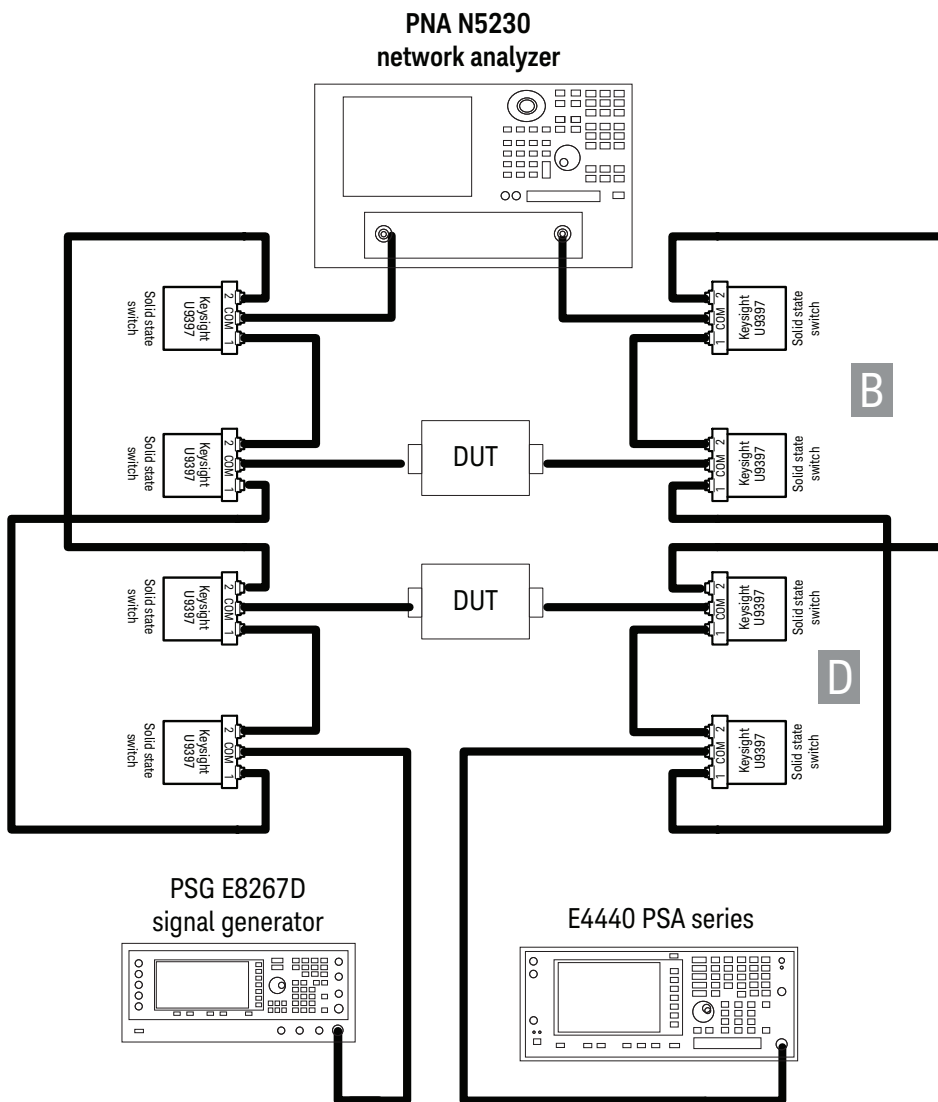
PNA N5230
network analyzer

Solid state switch
Keysight U9397
2 COM 1

Solid state switch
Keysight U9397
2 COM 1

Solid state switch
Keysight U9397
2 COM 1

Solid state switch
Keysight U9397
2 COM 1

Keysight U9397
2 COM 1
Solid state switch

B

Keysight U9397
2 COM 1
Solid state switch

DUT

DUT

Keysight U9397
2 COM 1
Solid state switch

D

Keysight U9397
2 COM 1
Solid state switch

PSG E8267D
signal generator

E4440 PSA series